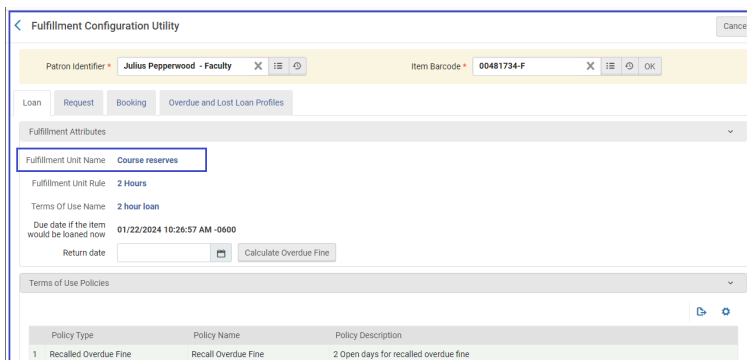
Fulfillment Configuration Utility

Cance

Patron Identifier * Julius Pepperwood - Faculty

Item Barcode * 00481734-F

OK

Loan | Request | Booking | Overdue and Lost Loan Profiles

Fulfillment Attributes

Fulfillment Unit Name Course reserves

Fulfillment Unit Rule 2 Hours

Terms Of Use Name 2 hour loan

Due date if the item would be loaned now 01/22/2024 10:26:57 AM -0600

Return date

Calculate Overdue Fine

Terms of Use Policies

| | Policy Type | Policy Name | Policy Description |
|---|---|---|---|
| 1 | Recalled Overdue Fine | Recall Overdue Fine | 2 Open days for recalled overdue fine |